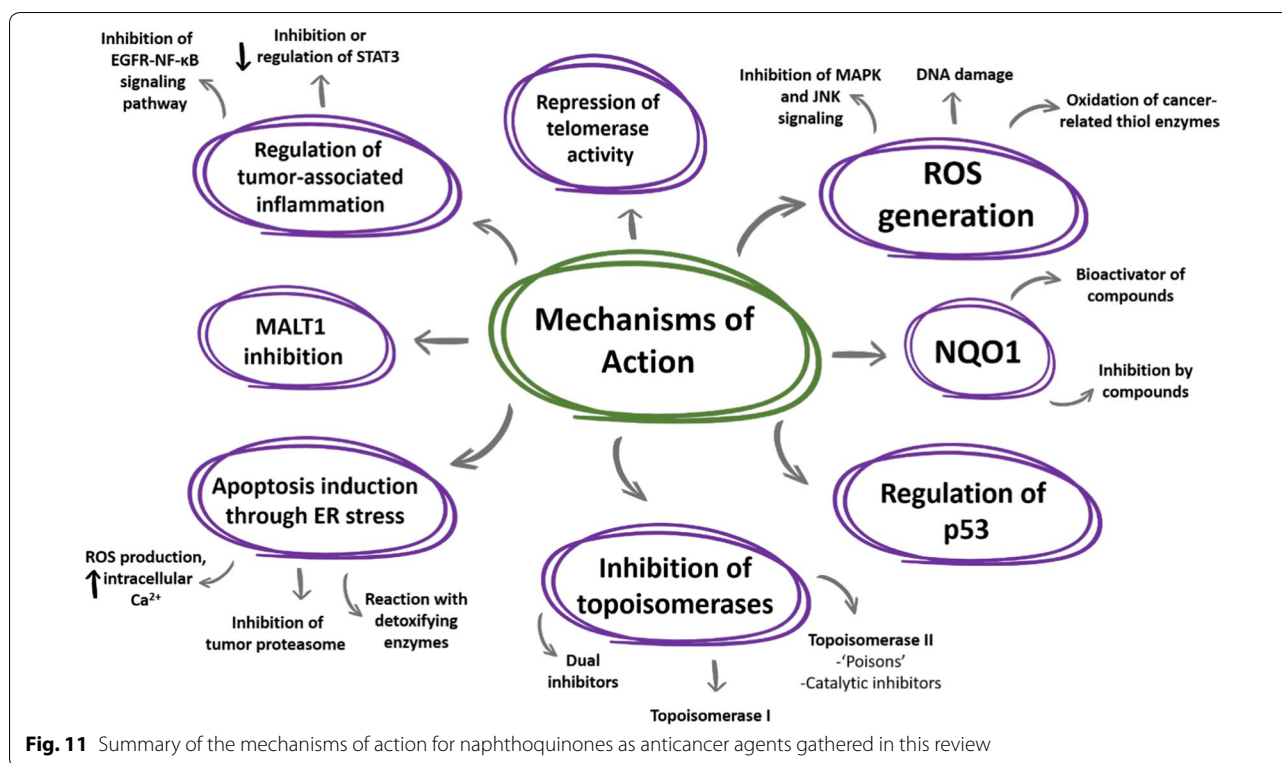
Inhibition of EGFR-NF-κB signaling pathway

↓ Inhibition or regulation of STAT3

Regulation of tumor-associated inflammation

Repression of telomerase activity

Inhibition of MAPK and JNK signaling

DNA damage

Oxidation of cancer-related thiol enzymes

ROS generation

Bioactivator of compounds

NQO1

Inhibition by compounds

MALT1 inhibition

Mechanisms of Action

Apoptosis induction through ER stress

ROS production, ↑ intracellular $Ca^{2+}$

Inhibition of tumor proteasome

Reaction with detoxifying enzymes

Inhibition of topoisomerases

Dual inhibitors

Topoisomerase I

Topoisomerase II
-'Poisons'
-Catalytic inhibitors

Regulation of p53

**Fig. 11** Summary of the mechanisms of action for naphthoquinones as anticancer agents gathered in this review